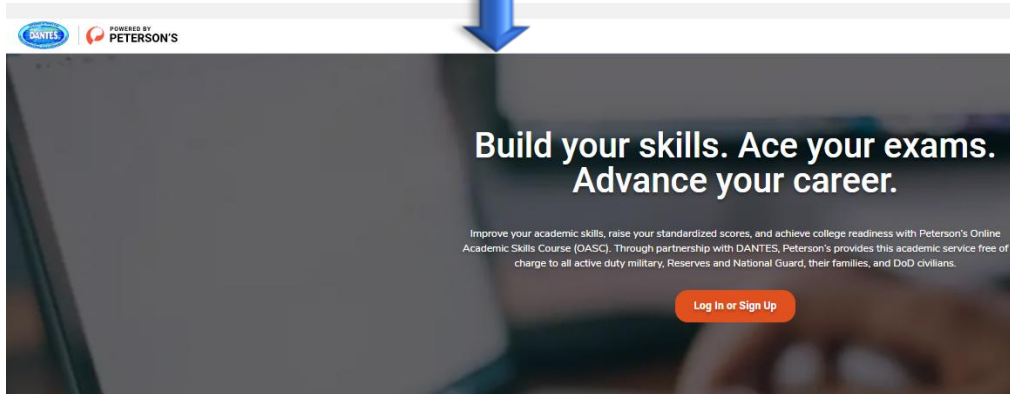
DANTES

POWERED BY PETERSON'S

Build your skills. Ace your exams. Advance your career.

Improve your academic skills, raise your standardized scores, and achieve college readiness with Peterson's Online Academic Skills Course (OASC). Through partnership with DANTES, Peterson's provides this academic service free of charge to all active duty military, Reserves and National Guard, their families, and DoD civilians.

Log In or Sign Up